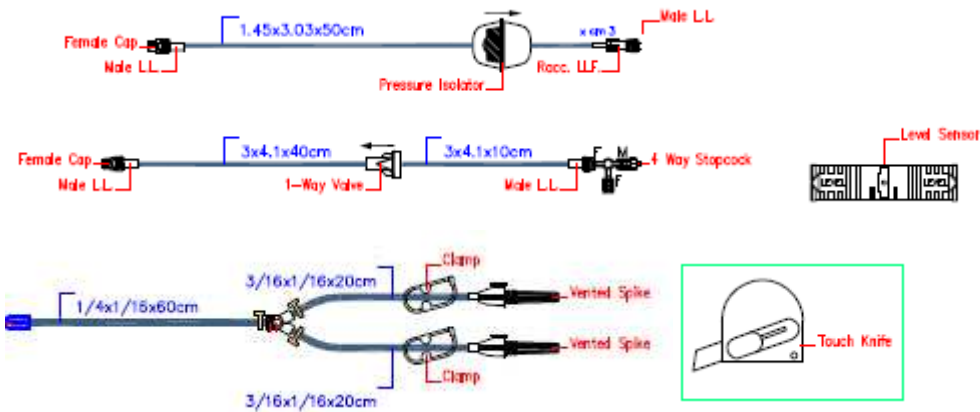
Female Cap
Male L.L.
1.45x3.03x50cm
Pressure Isolator
x cm 3
Male L.L.
Rocc. LLF.

Female Cap
Male L.L.
3x4.1x40cm
1-Way Valve
3x4.1x10cm
Male L.L.
F
M
F
4 Way Stopcock

Level Sensor
LEVEL
LEVEL

1/4x1/16x60cm
3/16x1/16x20cm
Clamp
Vented Spike
Vented Spike
Clamp
3/16x1/16x20cm

Touch Knife